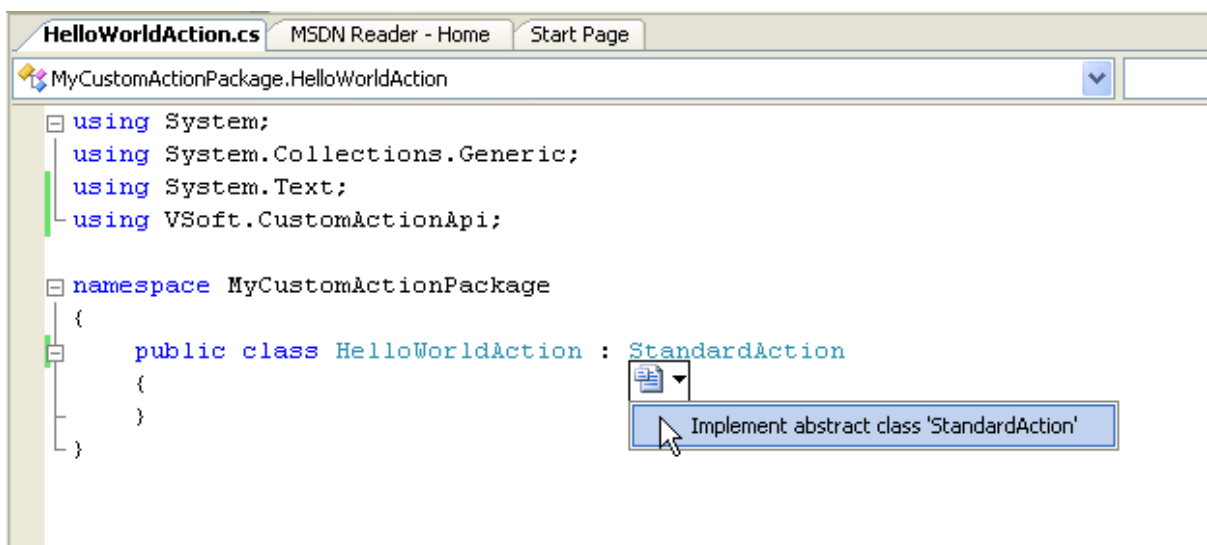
HelloWorldAction.cs MSDN Reader - Home Start Page

MyCustomActionPackage.HelloWorldAction

using System;
using System.Collections.Generic;
using System.Text;
using VSoft.CustomActionApi;

namespace MyCustomActionPackage
{
    public class HelloWorldAction : StandardAction
    {
    }
}

Implement abstract class 'StandardAction'